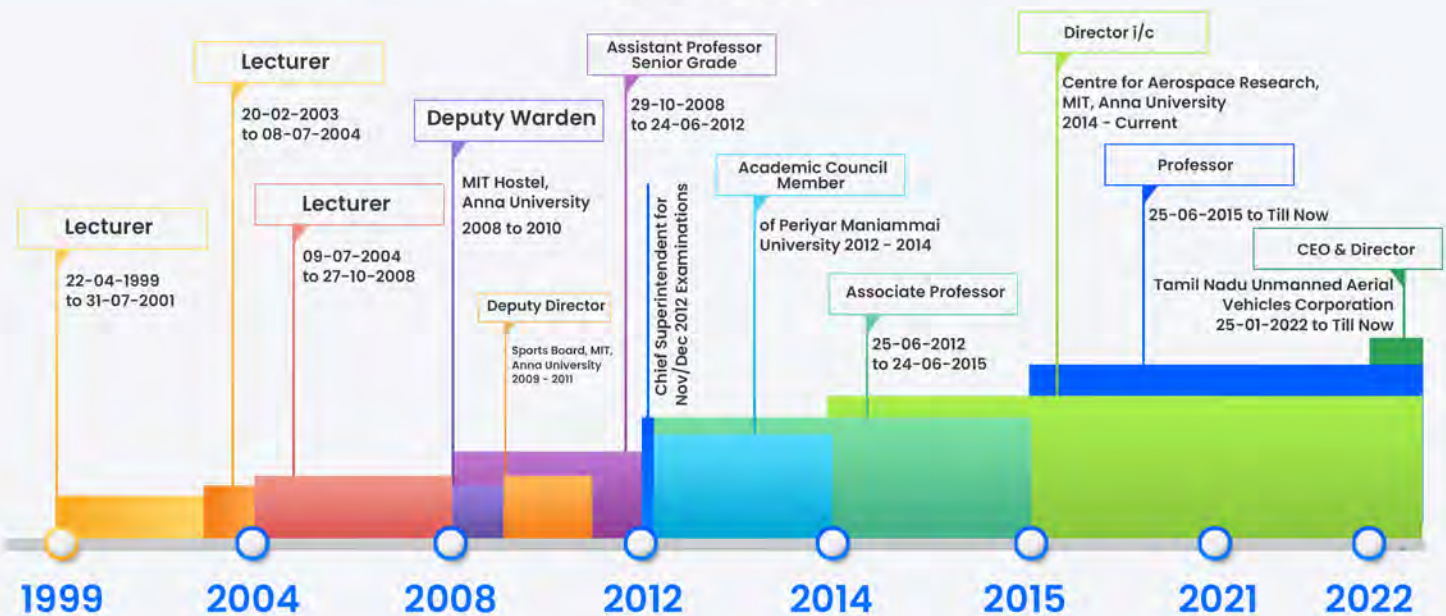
Lecturer

22-04-1999 to 31-07-2001

Lecturer

20-02-2003 to 08-07-2004

Lecturer

09-07-2004 to 27-10-2008

Deputy Warden

MIT Hostel, Anna University

2008 to 2010

Deputy Director

Sports Board, MIT, Anna University 2009 - 2011

Assistant Professor Senior Grade

29-10-2008 to 24-06-2012

Chief Superintendent for Nov/Dec 2012 Examinations

Academic Council Member

of Periyar Maniammai University 2012 - 2014

Associate Professor

25-06-2012 to 24-06-2015

Director i/c

Centre for Aerospace Research, MIT, Anna University 2014 - Current

Professor

25-06-2015 to Till Now

CEO & Director

Tamil Nadu Unmanned Aerial Vehicles Corporation 25-01-2022 to Till Now

1999 2004 2008 2012 2014 2015 2021 2022